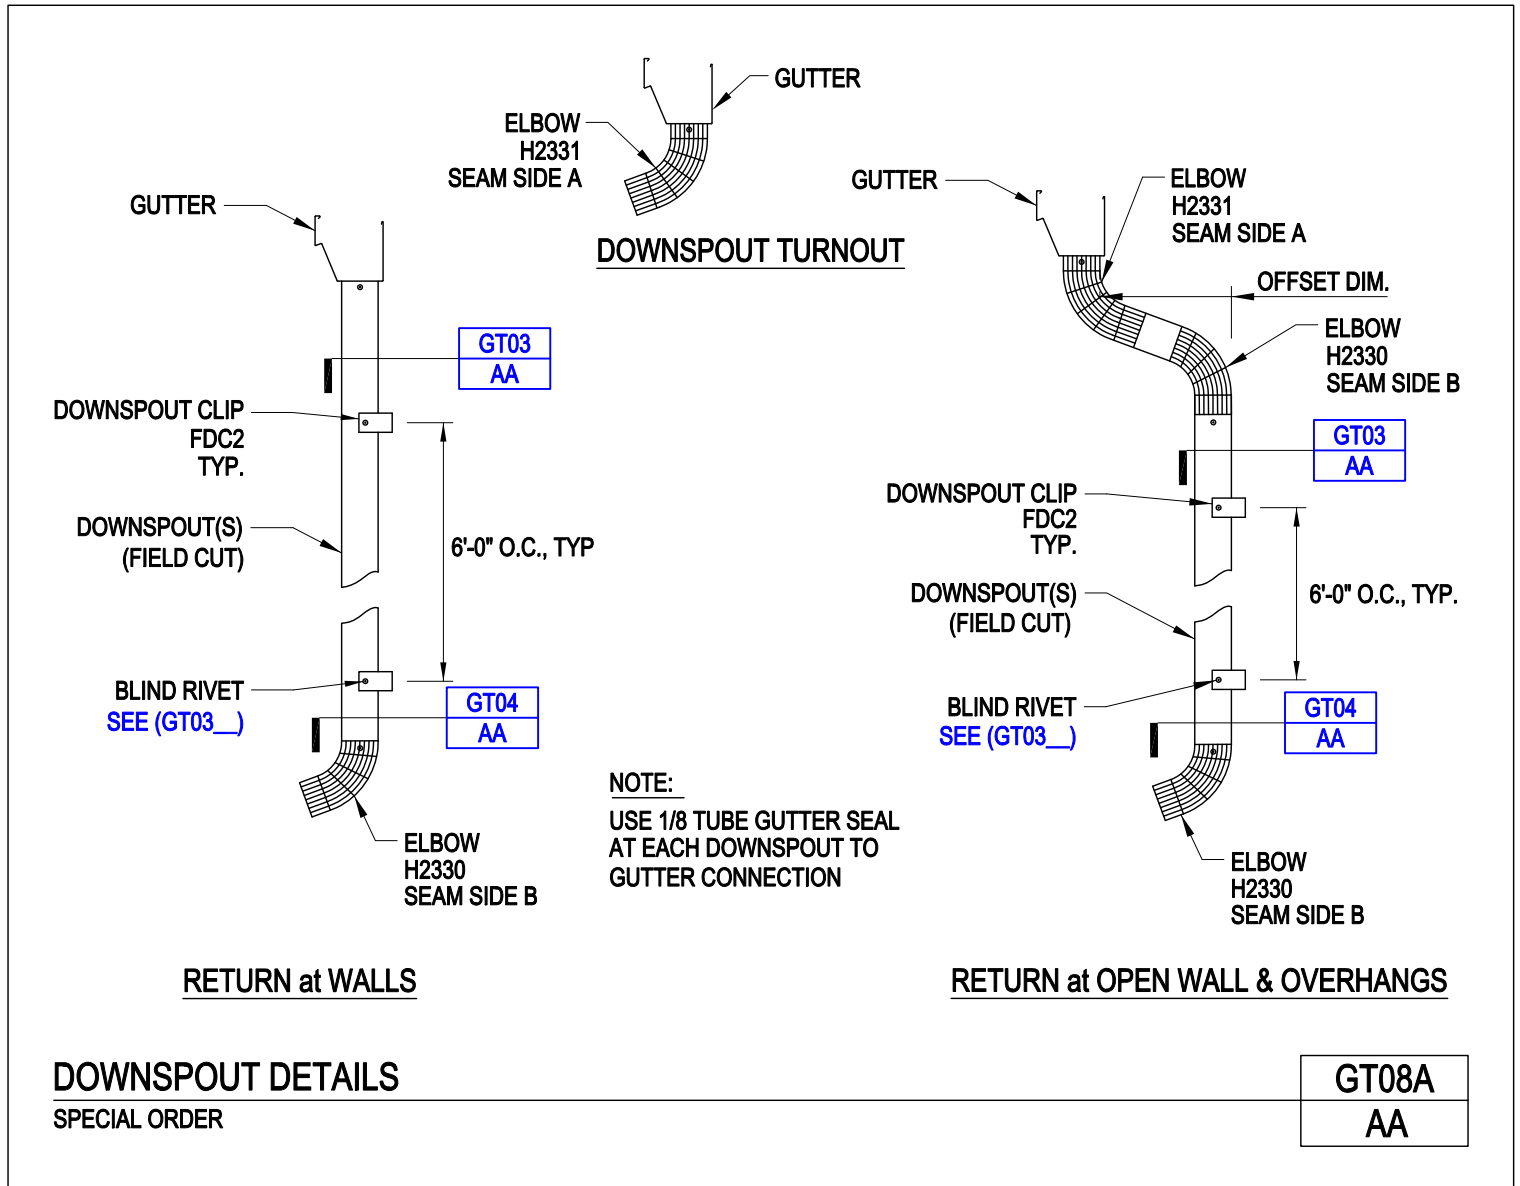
GUTTER

ELBOW
H2331
SEAM SIDE A

DOWNSPOUT TURNOUT

GUTTER

ELBOW
H2331
SEAM SIDE A

OFFSET DIM.

ELBOW
H2330
SEAM SIDE B

GUTTER

GT03
AA

DOWNSPOUT CLIP
FDC2
TYP.

DOWNSPOUT(S)
(FIELD CUT)

6'-0" O.C., TYP

BLIND RIVET
SEE (GT03__)

GT04
AA

ELBOW
H2330
SEAM SIDE B

GT03
AA

DOWNSPOUT CLIP
FDC2
TYP.

DOWNSPOUT(S)
(FIELD CUT)

6'-0" O.C., TYP.

BLIND RIVET
SEE (GT03__)

GT04
AA

ELBOW
H2330
SEAM SIDE B

NOTE:
USE 1/8 TUBE GUTTER SEAL AT EACH DOWNSPOUT TO GUTTER CONNECTION

RETURN at WALLS

RETURN at OPEN WALL & OVERHANGS

DOWNSPOUT DETAILS
SPECIAL ORDER

GT08A
AA